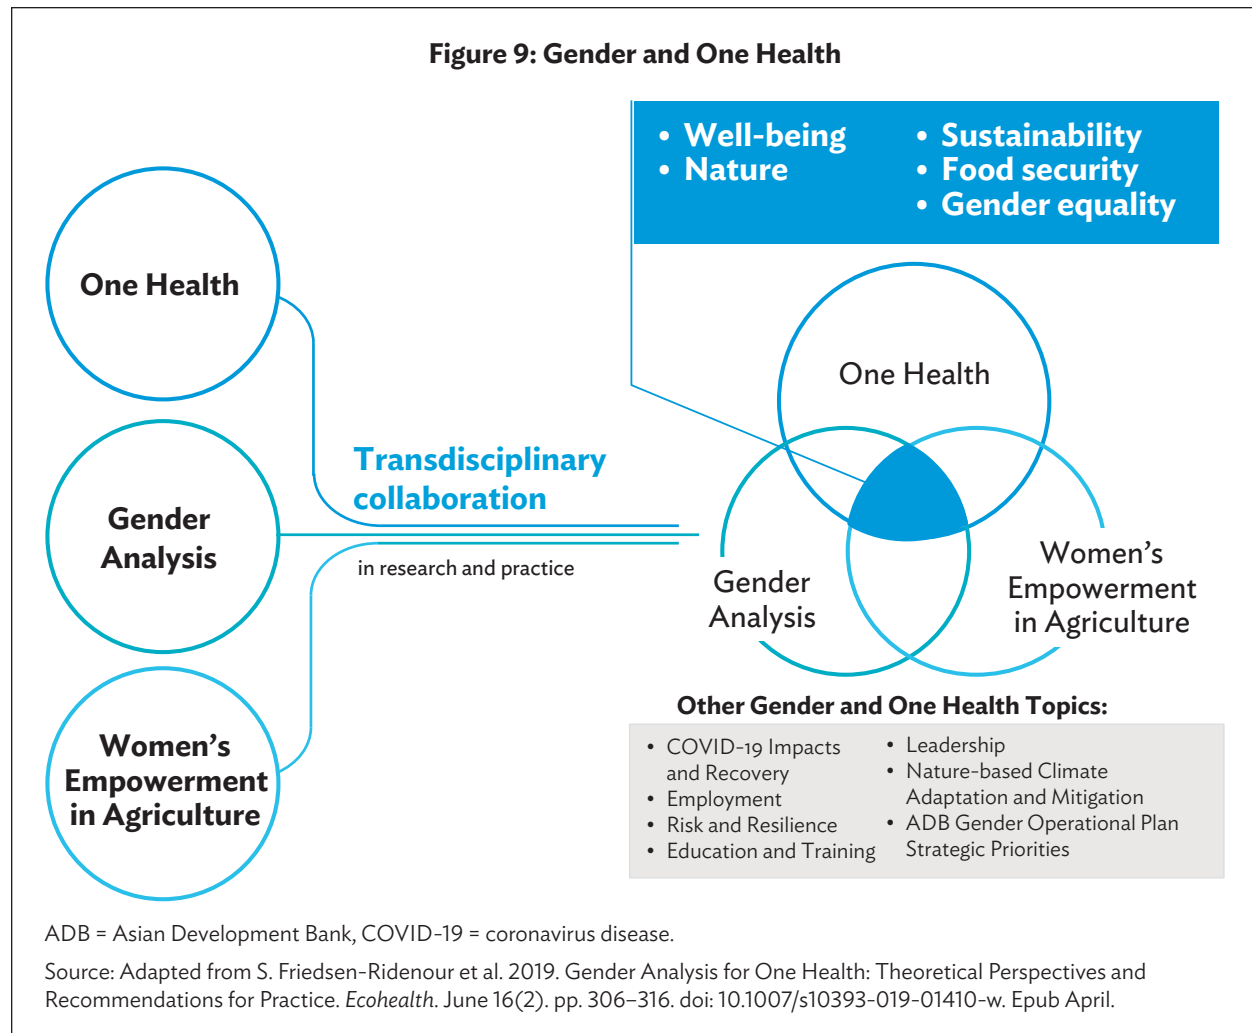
Figure 9: Gender and One Health

• Well-being
• Nature

• Sustainability
• Food security
• Gender equality

One Health

Gender Analysis

Women's Empowerment in Agriculture

Transdisciplinary collaboration

in research and practice

One Health

Gender Analysis

Women's Empowerment in Agriculture

Other Gender and One Health Topics:

• COVID-19 Impacts and Recovery
• Employment
• Risk and Resilience
• Education and Training

• Leadership
• Nature-based Climate Adaptation and Mitigation
• ADB Gender Operational Plan Strategic Priorities

ADB = Asian Development Bank, COVID-19 = coronavirus disease.

Source: Adapted from S. Friedsen-Ridenour et al. 2019. Gender Analysis for One Health: Theoretical Perspectives and Recommendations for Practice. *Ecohealth*. June 16(2). pp. 306–316. doi: 10.1007/s10393-019-01410-w. Epub April.